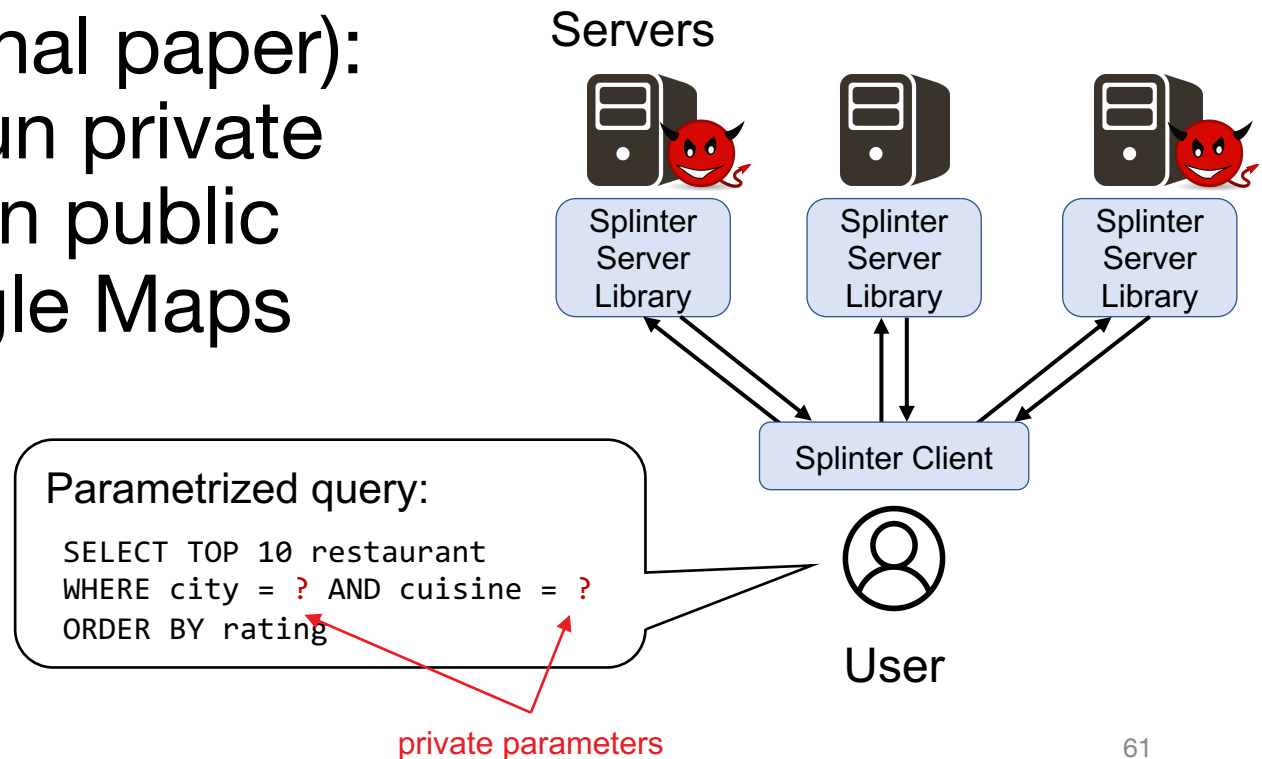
nal paper):
un private
n public
gle Maps

Servers

Splinter Server Library

Splinter Server Library

Splinter Server Library

Splinter Client

Parametrized query:

SELECT TOP 10 restaurant
WHERE city = ? AND cuisine = ?
ORDER BY rating

User

private parameters

61